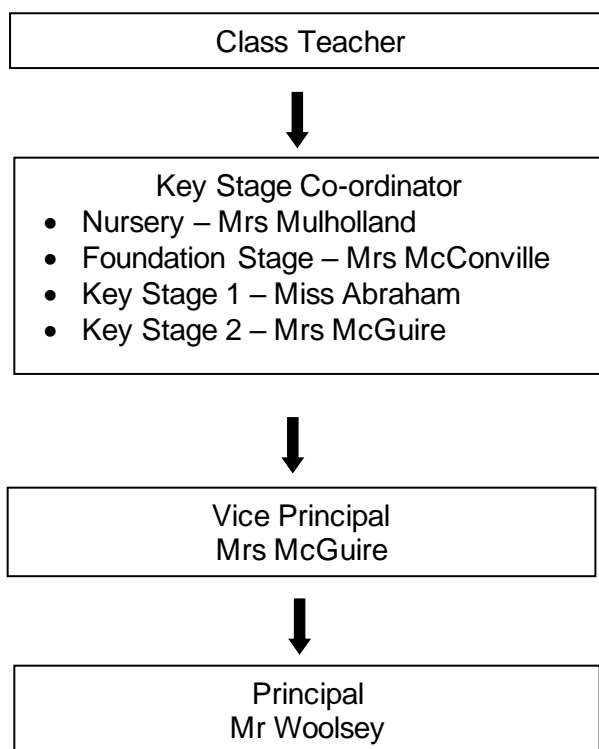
Class Teacher

Key Stage Co-ordinator
- Nursery – Mrs Mulholland
- Foundation Stage – Mrs McConville
- Key Stage 1 – Miss Abraham
- Key Stage 2 – Mrs McGuire

Vice Principal
Mrs McGuire

Principal
Mr Woolsey